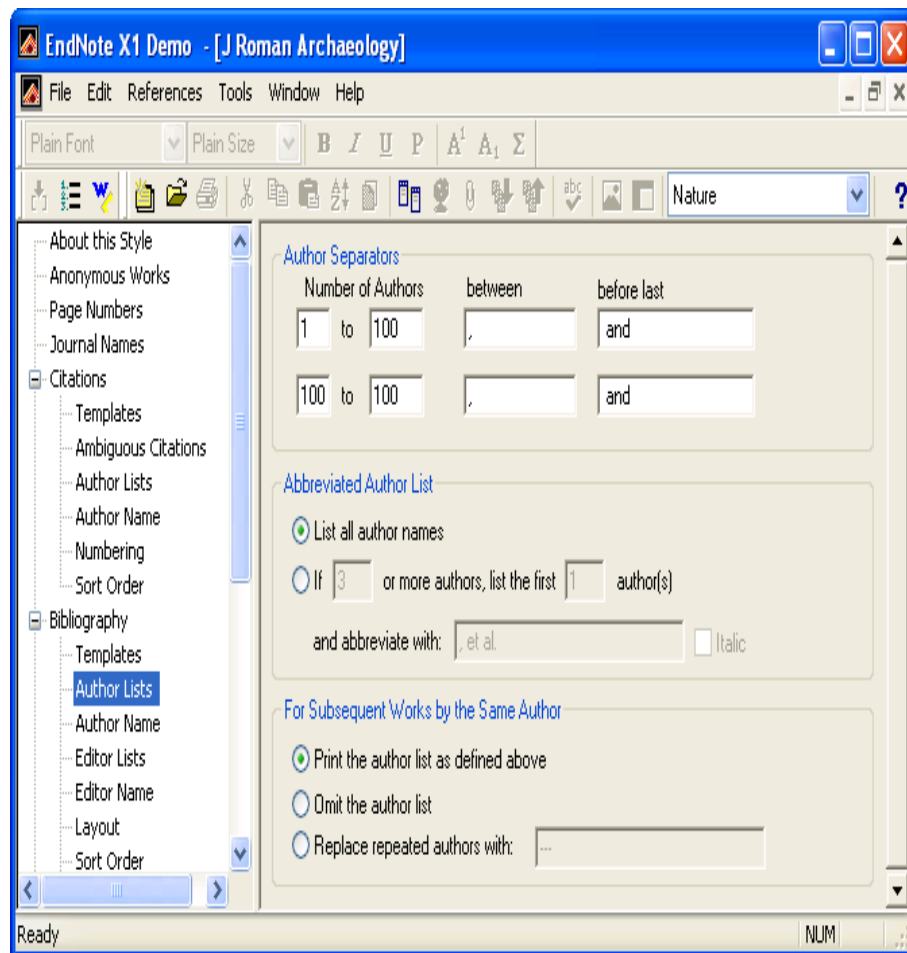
EndNote X1 Demo - [J Roman Archaeology]

File Edit References Tools Window Help

Plain Font Plain Size B I U P $A^1$ $A_1$ Σ

Nature

About this Style
Anonymous Works
Page Numbers
Journal Names
Citations
Templates
Ambiguous Citations
Author Lists
Author Name
Numbering
Sort Order
Bibliography
Templates
Author Lists
Author Name
Editor Lists
Editor Name
Layout
Sort Order

Author Separators

| Number of Authors | | | between | before last |
|---|---|---|---|---|
| 1 | to | 100 | , | and |
| 100 | to | 100 | , | and |

Abbreviated Author List

List all author names

If 3 or more authors, list the first 1 author(s)

and abbreviate with: , et al. Italic

For Subsequent Works by the Same Author

Print the author list as defined above

Omit the author list

Replace repeated authors with: ---

Ready NUM